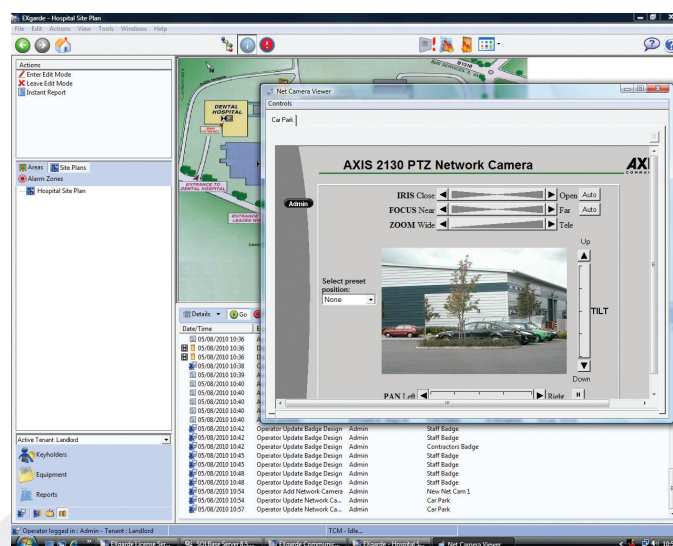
EXgarde - Hospital Site Plan

File Edit Actions View Tools Windows Help

Actions
Enter Edit Mode
Leave Edit Mode
Instant Report

Areas Site Plans
Alarm Zones
Hospital Site Plan

DENTAL HOSPITAL
ENTRANCE TO DENTAL HOSPITAL
ENTRANCE
B318

Net Camera Viewer
Controls
Car Park

AXIS 2130 PTZ Network Camera
AXIS
Admin
IRIS Close Open Auto
FOCUS Near Far Auto
ZOOM Wide Tele
Up
Select preset position:
None
TILT
Down
PAN Left Right

Details Go
Date/Time
05/08/2010 10:36
05/08/2010 10:36
05/08/2010 10:36
05/08/2010 10:38
05/08/2010 10:39
05/08/2010 10:40
05/08/2010 10:40
05/08/2010 10:40
05/08/2010 10:40
05/08/2010 10:40
05/08/2010 10:42 Operator Update Badge Design Admin Staff Badge
05/08/2010 10:42 Operator Update Badge Design Admin Staff Badge
05/08/2010 10:42 Operator Update Badge Design Admin Contractors Badge
05/08/2010 10:45 Operator Update Badge Design Admin Staff Badge
05/08/2010 10:45 Operator Update Badge Design Admin Staff Badge
05/08/2010 10:48 Operator Update Badge Design Admin Staff Badge
05/08/2010 10:48 Operator Update Badge Design Admin Staff Badge
05/08/2010 10:54 Operator Add Network Camera Admin New Net Cam 1
05/08/2010 10:54 Operator Update Network Ca... Admin Car Park
05/08/2010 10:57 Operator Update Network Ca... Admin Car Park

Active Tenant: Landlord
Keyholders
Equipment
Reports

Operator logged in : Admin - Tenant : Landlord
TCM - Idle...
Net Camera Viewer